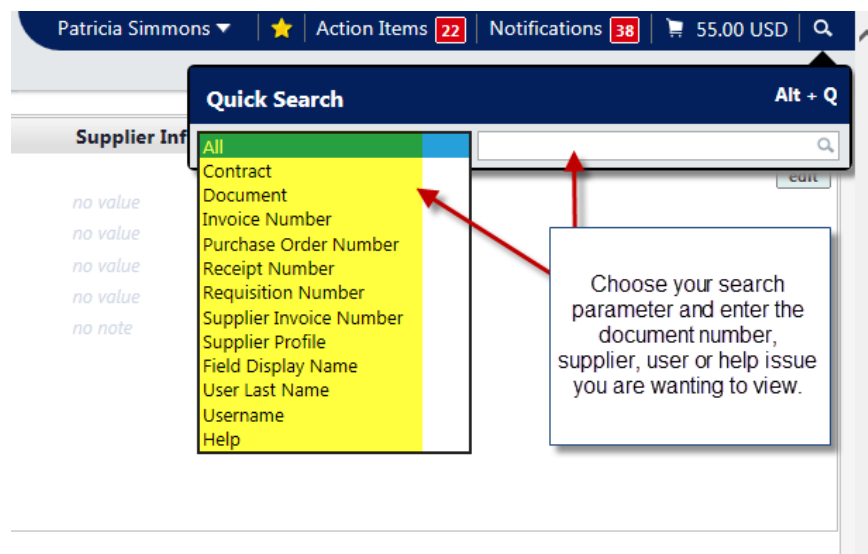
Patricia Simmons ▾ | Action Items 22 | Notifications 38 | 55.00 USD

Quick Search Alt + Q

Supplier Inf

All
Contract
Document
Invoice Number
Purchase Order Number
Receipt Number
Requisition Number
Supplier Invoice Number
Supplier Profile
Field Display Name
User Last Name
Username
Help

no value
no value
no value
no value
no note

edit

Choose your search parameter and enter the document number, supplier, user or help issue you are wanting to view.